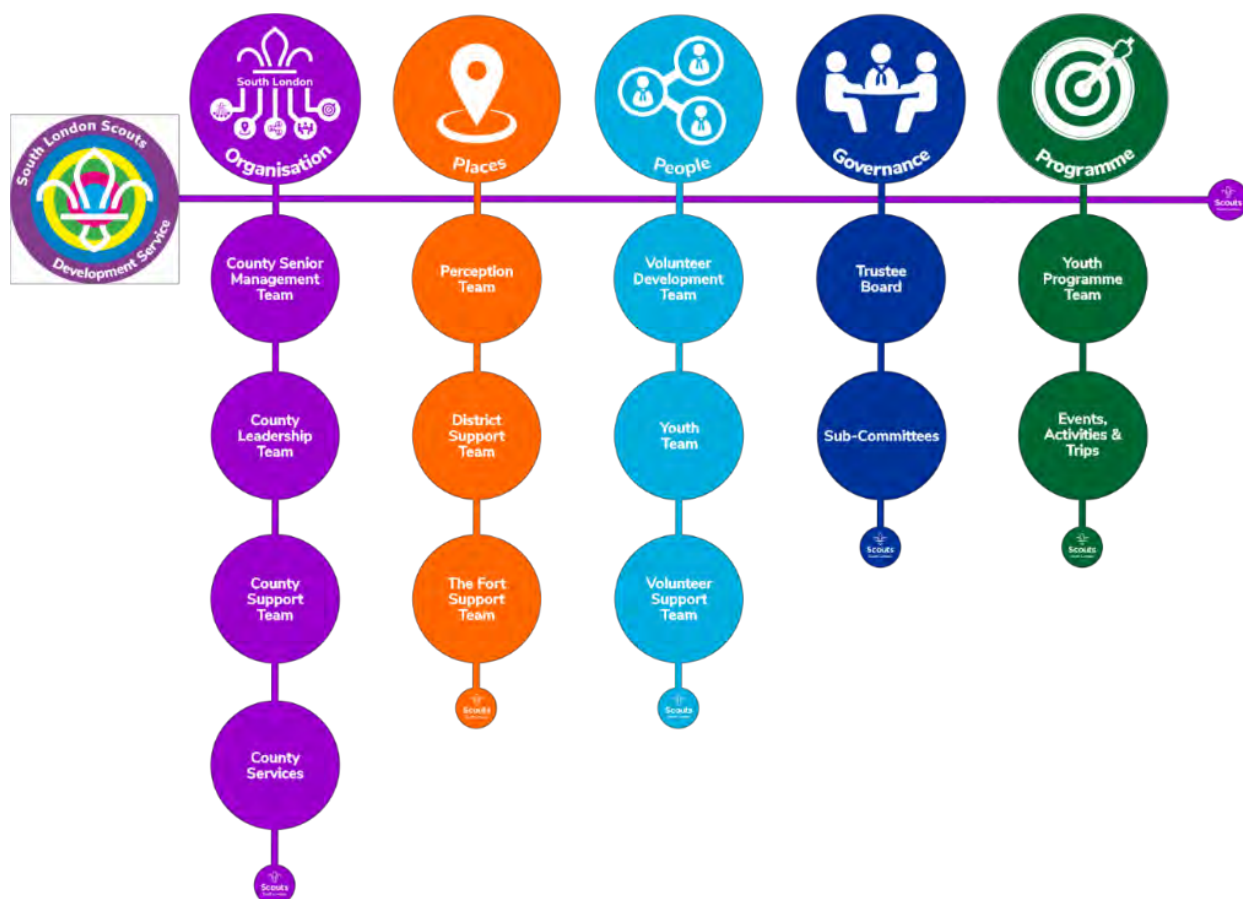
South London Scouts
Development Service

South London
Organisation

Places

People

Governance

Programme

Scouts

County Senior Management Team

County Leadership Team

County Support Team

County Services

Scouts

Perception Team

District Support Team

The Fort Support Team

Scouts

Volunteer Development Team

Youth Team

Volunteer Support Team

Scouts

Trustee Board

Sub-Committees

Scouts

Youth Programme Team

Events, Activities & Trips

Scouts